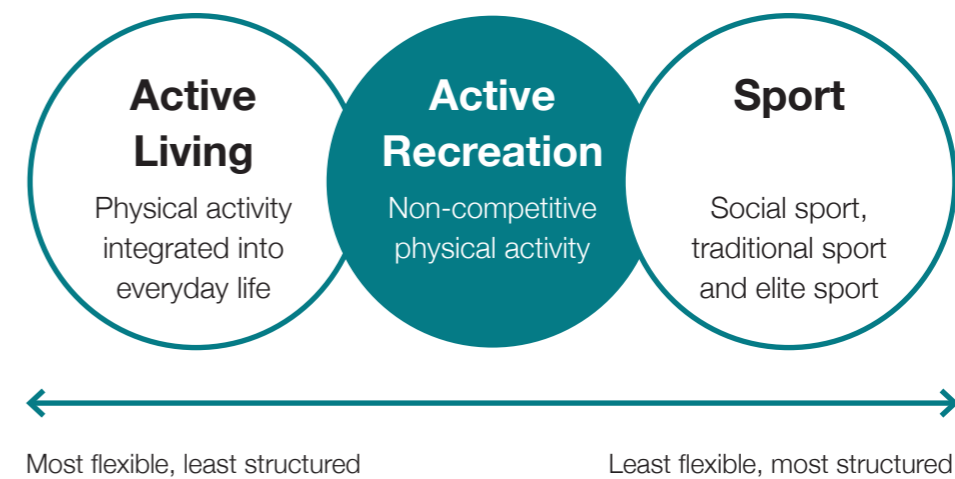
Active Living

Physical activity integrated into everyday life

Active Recreation

Non-competitive physical activity

Sport

Social sport, traditional sport and elite sport

Most flexible, least structured

Least flexible, most structured